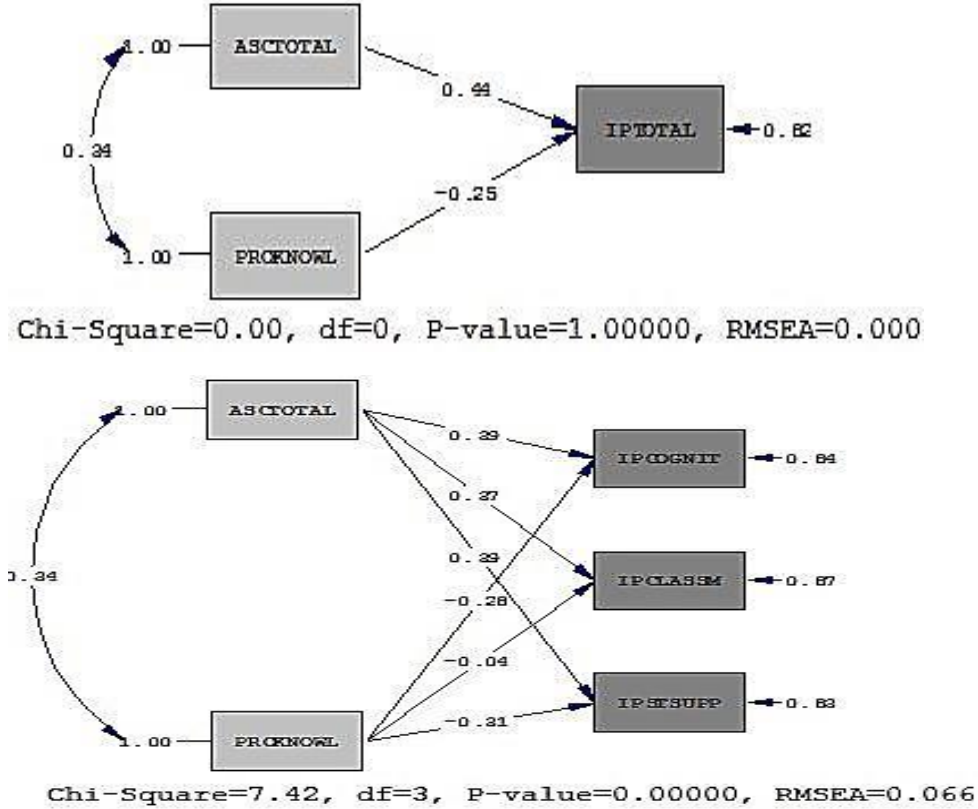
1.00 ASCTOTAL

0.44

IPTOTAL 0.82

0.34

-0.25

1.00 PROKNOWL

Chi-Square=0.00, df=0, P-value=1.00000, RMSEA=0.000

1.00 ASCTOTAL

0.39

IPCOGNIT 0.84

0.37

0.39

0.34

IPCLASSM 0.87

-0.28

-0.04

IPSTSUPP 0.83

-0.31

1.00 PROKNOWL

Chi-Square=7.42, df=3, P-value=0.00000, RMSEA=0.066